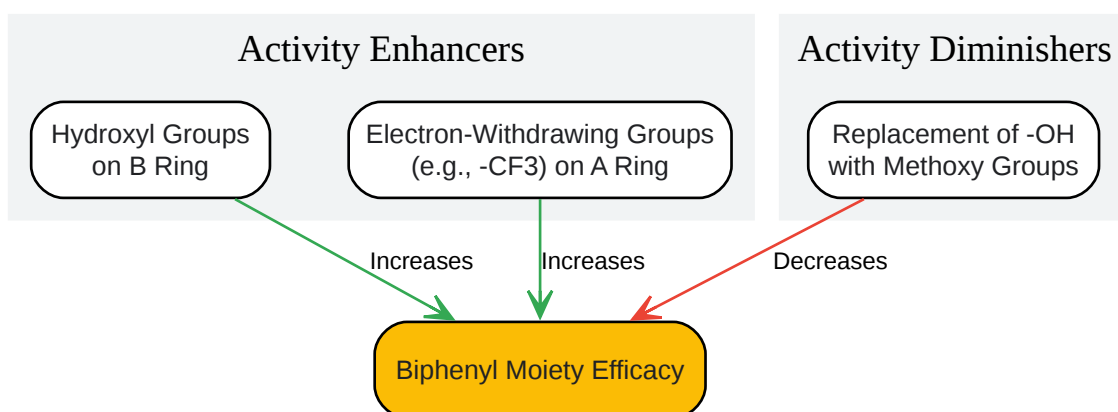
Activity Enhancers

Hydroxyl Groups on B Ring

Electron-Withdrawing Groups (e.g., -CF3) on A Ring

Activity Diminishers

Replacement of -OH with Methoxy Groups

Increases

Increases

Decreases

Biphenyl Moiety Efficacy